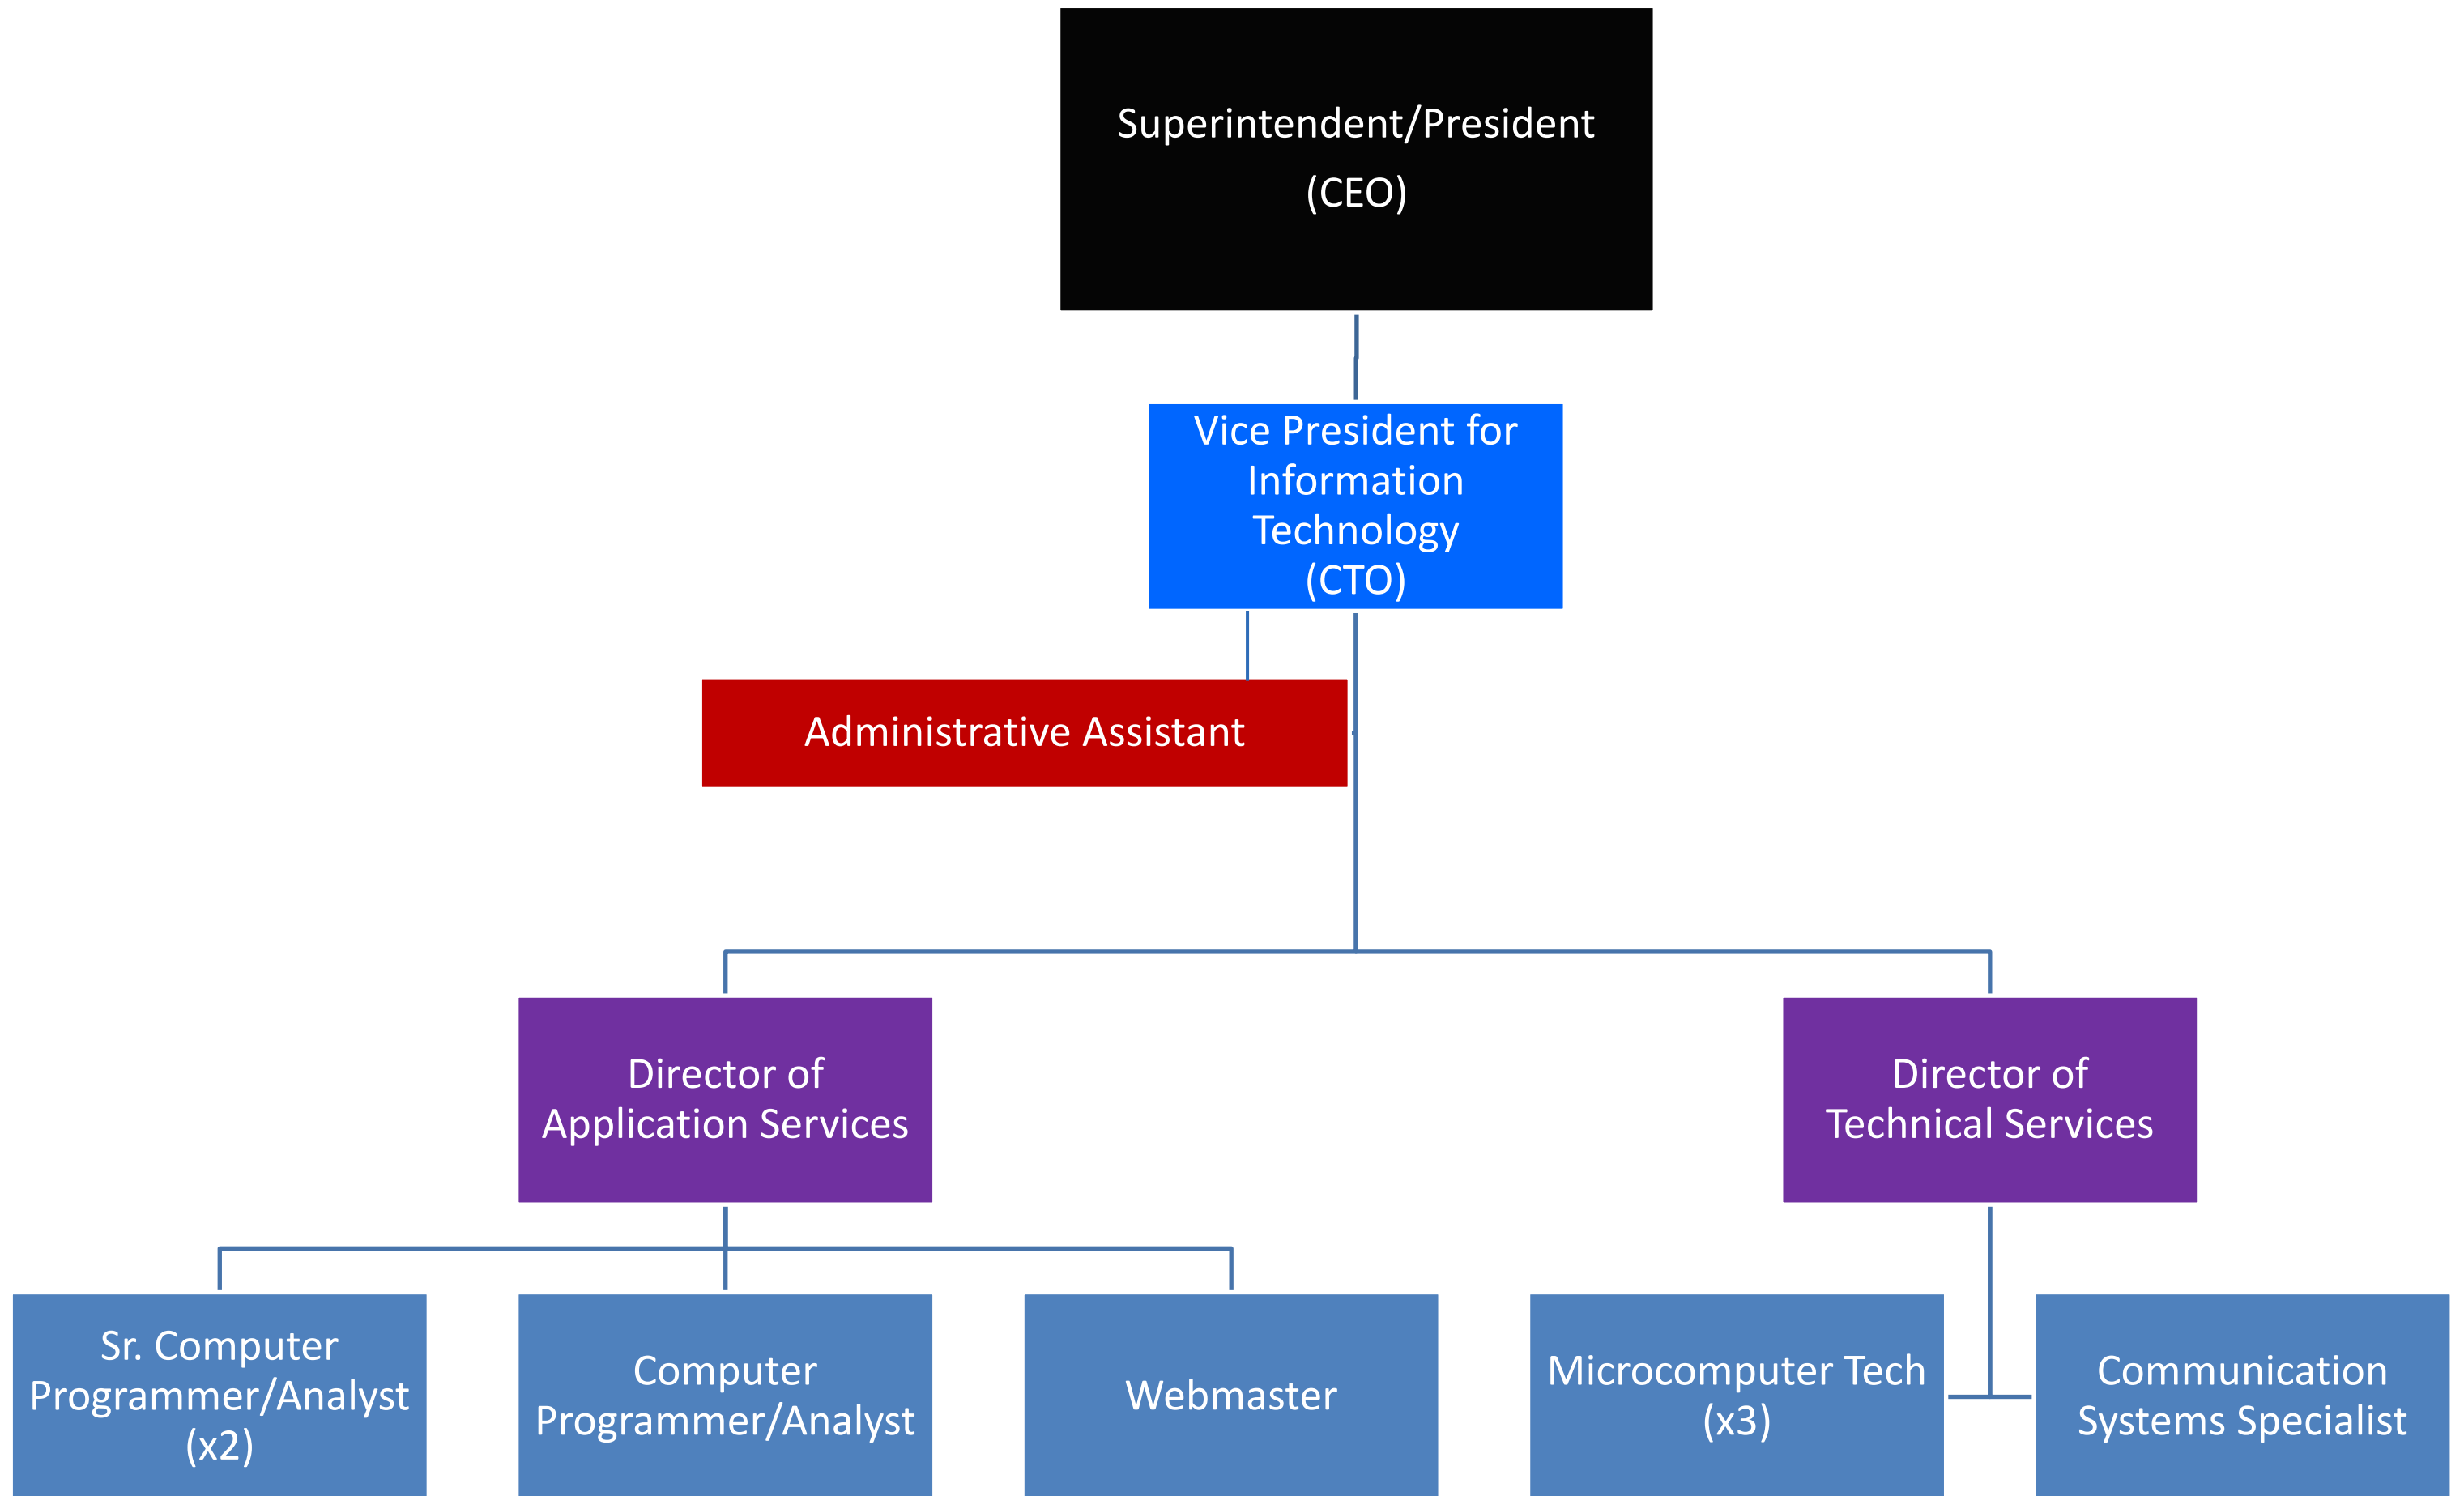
Superintendent/President
(CEO)

Vice President for Information Technology
(CTO)

Administrative Assistant

Director of Application Services

Director of Technical Services

Sr. Computer Programmer/Analyst
(x2)

Computer Programmer/Analyst

Webmaster

Microcomputer Tech
(x3)

Communication Systems Specialist